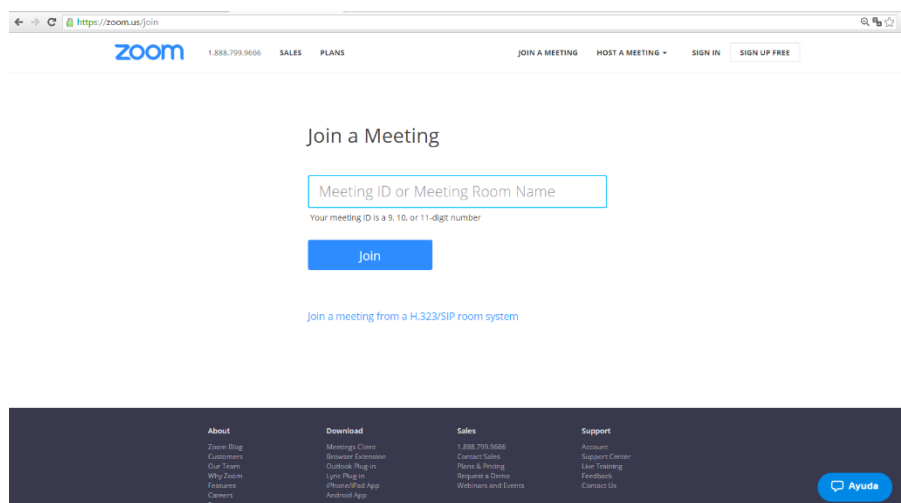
https://zoom.us/join

zoom 1.888.799.9666 SALES PLANS JOIN A MEETING HOST A MEETING SIGN IN SIGN UP FREE

Join a Meeting

Meeting ID or Meeting Room Name

Your meeting ID is a 9, 10, or 11-digit number

Join

Join a meeting from a H.323/SIP room system

About
Zoom Blog
Customers
Our Team
Why Zoom
Features
Careers

Download
Meetings Client
Browser Extension
Outlook Plug-in
Lync Plug-in
iPhone/iPad App
Android App

Sales
1.888.799.9666
Contact Sales
Plans & Pricing
Request a Demo
Webinars and Events

Support
Account
Support Center
Live Training
Feedback
Contact Us

Ayuda